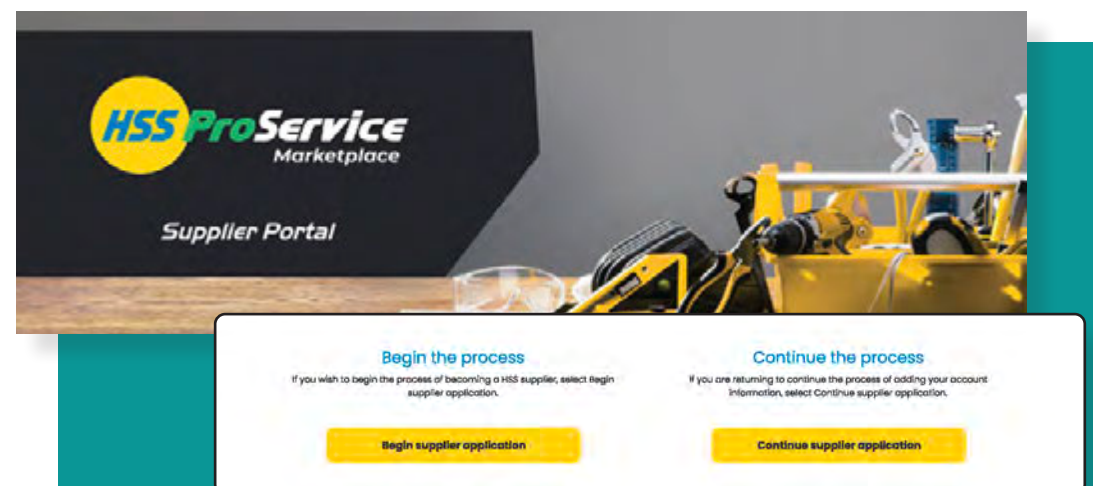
HSS ProService Marketplace

Supplier Portal

Begin the process

If you wish to begin the process of becoming a HSS supplier, select Begin supplier application.

Begin supplier application

Continue the process

If you are returning to continue the process of adding your account information, select Continue supplier application.

Continue supplier application